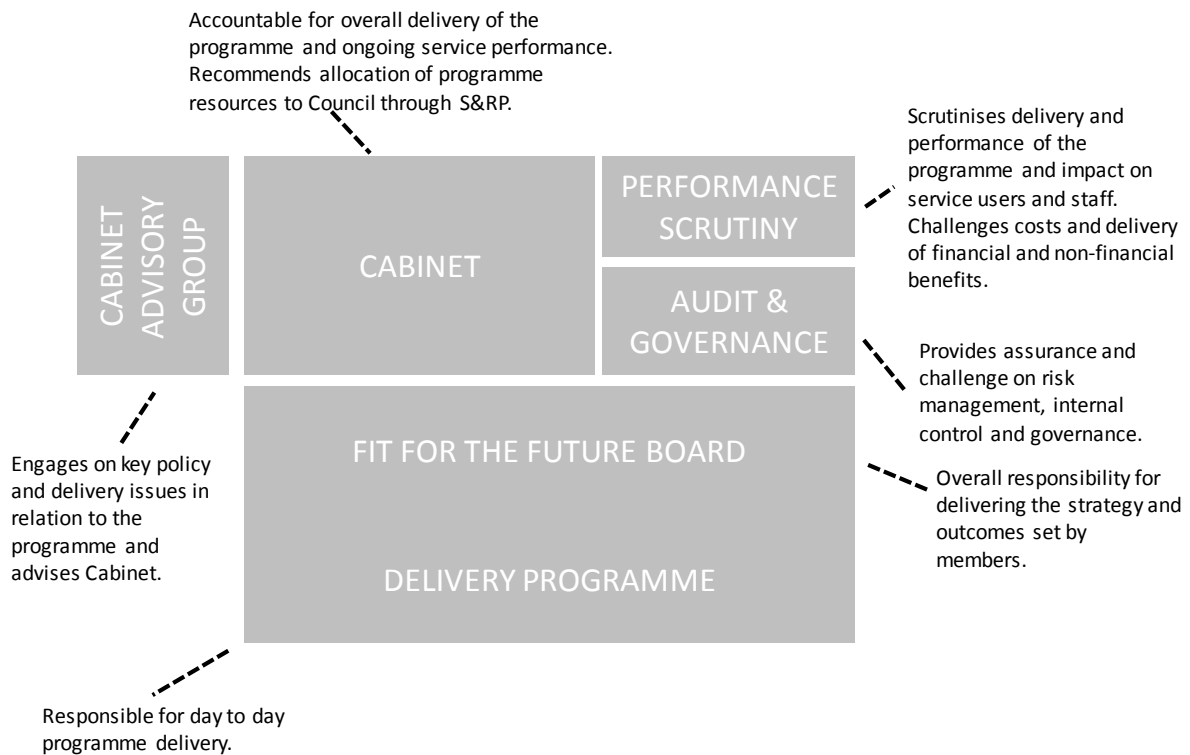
Accountable for overall delivery of the programme and ongoing service performance. Recommends allocation of programme resources to Council through S&RP.

CABINET ADVISORY GROUP

CABINET

PERFORMANCE SCRUTINY

Scrutinises delivery and performance of the programme and impact on service users and staff. Challenges costs and delivery of financial and non-financial benefits.

AUDIT & GOVERNANCE

Provides assurance and challenge on risk management, internal control and governance.

Engages on key policy and delivery issues in relation to the programme and advises Cabinet.

FIT FOR THE FUTURE BOARD

Overall responsibility for delivering the strategy and outcomes set by members.

DELIVERY PROGRAMME

Responsible for day to day programme delivery.